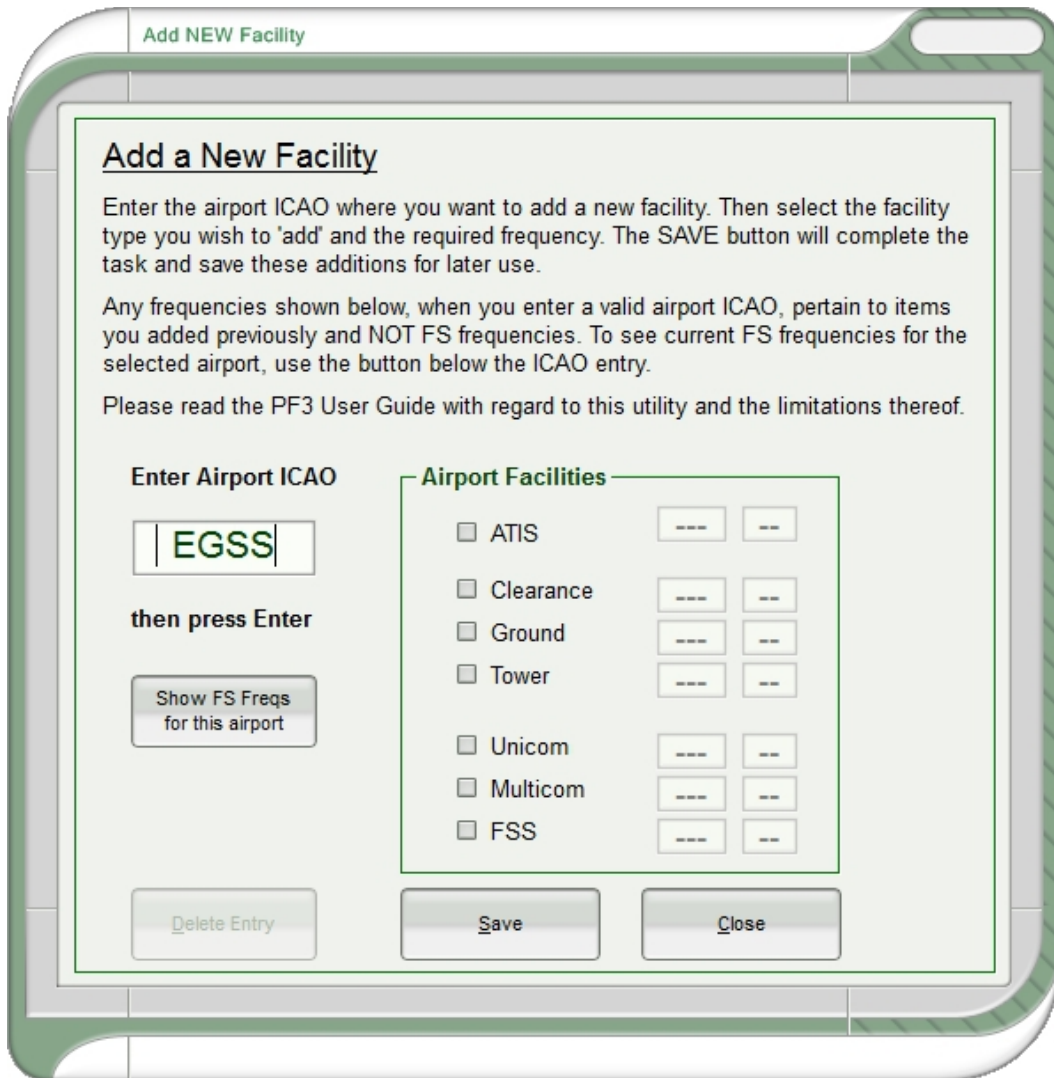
Add NEW Facility

Add a New Facility

Enter the airport ICAO where you want to add a new facility. Then select the facility type you wish to 'add' and the required frequency. The SAVE button will complete the task and save these additions for later use.

Any frequencies shown below, when you enter a valid airport ICAO, pertain to items you added previously and NOT FS frequencies. To see current FS frequencies for the selected airport, use the button below the ICAO entry.

Please read the PF3 User Guide with regard to this utility and the limitations thereof.

Enter Airport ICAO

EGSS

then press Enter

Show FS Freqs for this airport

Airport Facilities

ATIS --- --

Clearance --- --

Ground --- --

Tower --- --

Unicom --- --

Multicom --- --

FSS --- --

Delete Entry

Save

Close